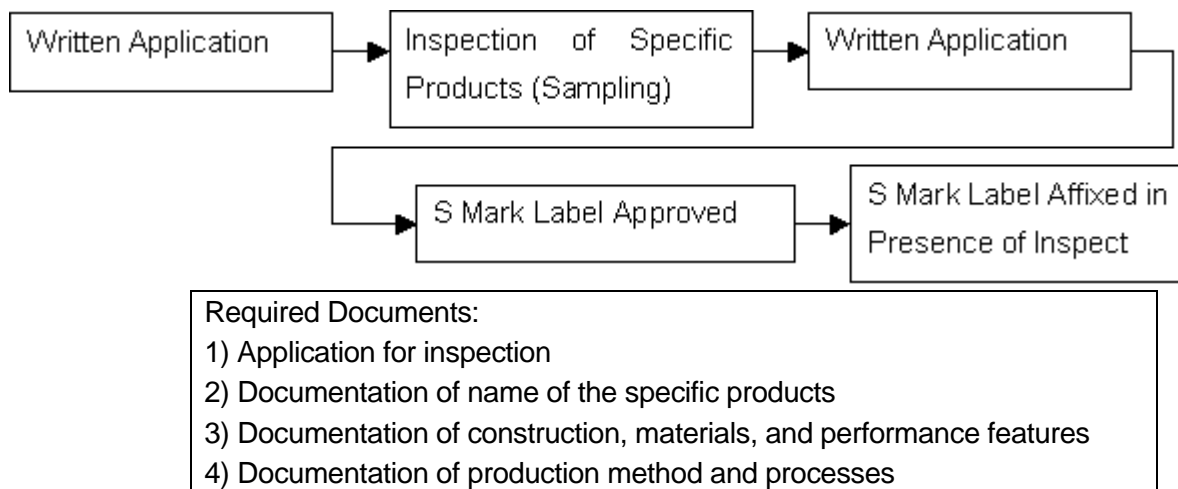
Written Application

Inspection of Specific Products (Sampling)

Written Application

S Mark Label Approved

S Mark Label Affixed in Presence of Inspect

Required Documents:
1) Application for inspection
2) Documentation of name of the specific products
3) Documentation of construction, materials, and performance features
4) Documentation of production method and processes